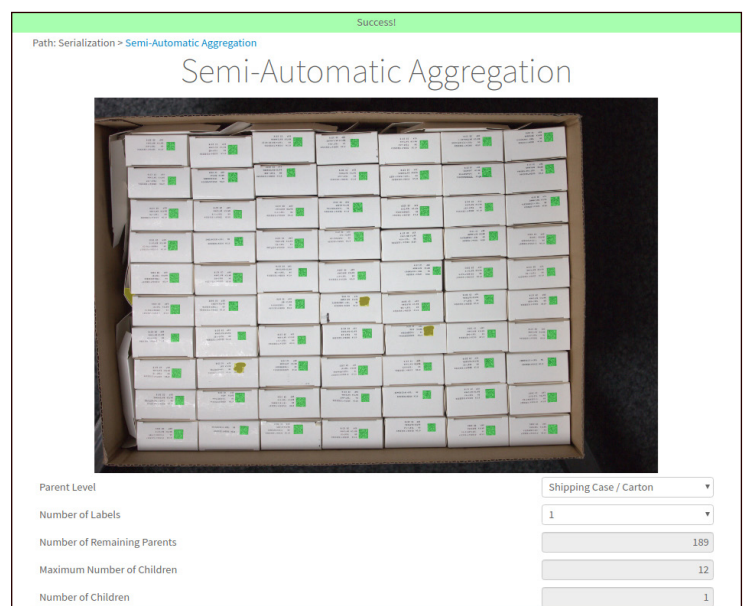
Success!

Path: Serialization > Semi-Automatic Aggregation

Semi-Automatic Aggregation

Parent Level
Shipping Case / Carton

Number of Labels
1

Number of Remaining Parents
189

Maximum Number of Children
12

Number of Children
1